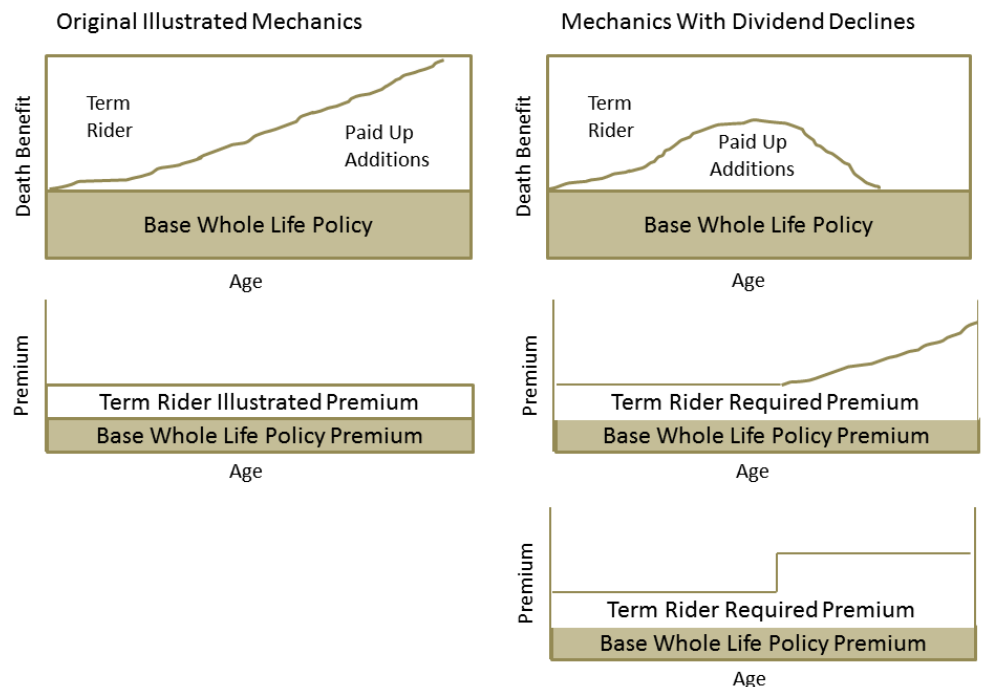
Original Illustrated Mechanics

Death Benefit

Term Rider

Paid Up Additions

Base Whole Life Policy

Age

Premium

Term Rider Illustrated Premium

Base Whole Life Policy Premium

Age

Mechanics With Dividend Declines

Death Benefit

Term Rider

Paid Up Additions

Base Whole Life Policy

Age

Premium

Term Rider Required Premium

Base Whole Life Policy Premium

Age

Premium

Term Rider Required Premium

Base Whole Life Policy Premium

Age